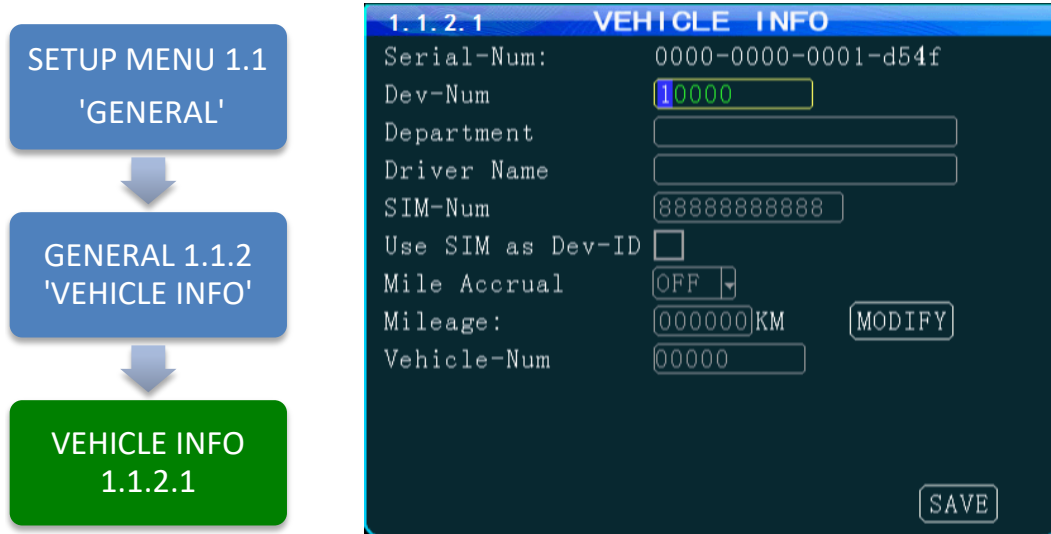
SETUP MENU 1.1 'GENERAL'

GENERAL 1.1.2 'VEHICLE INFO'

VEHICLE INFO 1.1.2.1

1.1.2.1 VEHICLE INFO

Serial-Num: 0000-0000-0001-d54f

Dev-Num 10000

Department

Driver Name

SIM-Num 88888888888

Use SIM as Dev-ID

Mile Accrual OFF

Mileage: 000000 KM MODIFY

Vehicle-Num 00000

SAVE